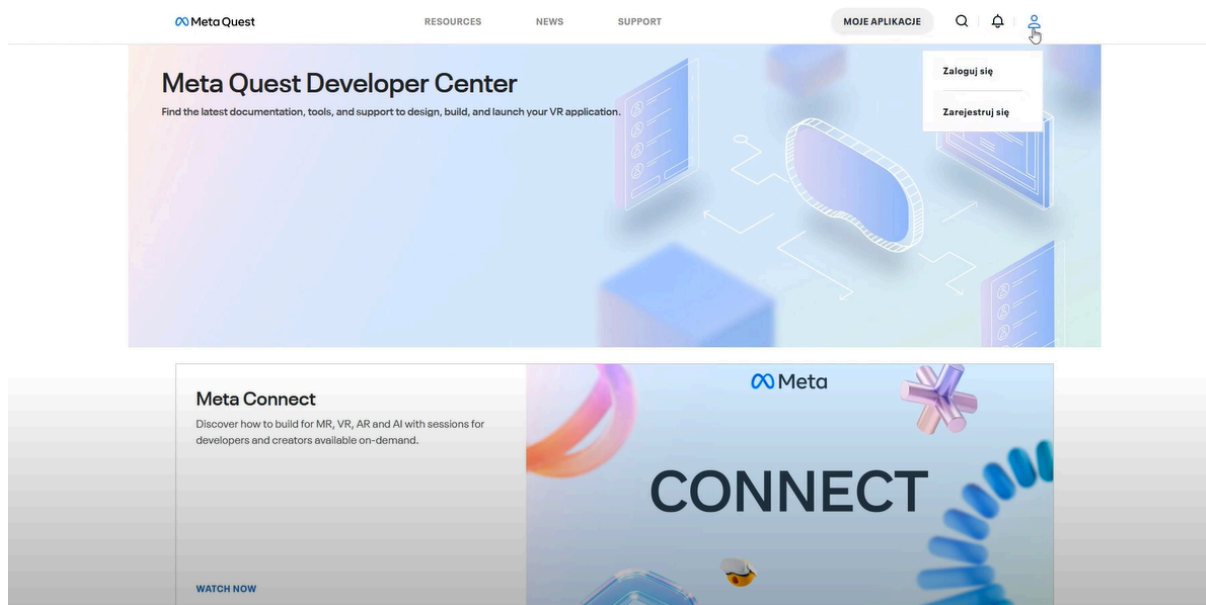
Meta Quest

RESOURCES NEWS SUPPORT

MOJE APLIKACJE

Zaloguj się

Zarejestruj się

Meta Quest Developer Center

Find the latest documentation, tools, and support to design, build, and launch your VR application.

Meta Connect

Discover how to build for MR, VR, AR and AI with sessions for developers and creators available on-demand.

WATCH NOW

Meta

CONNECT